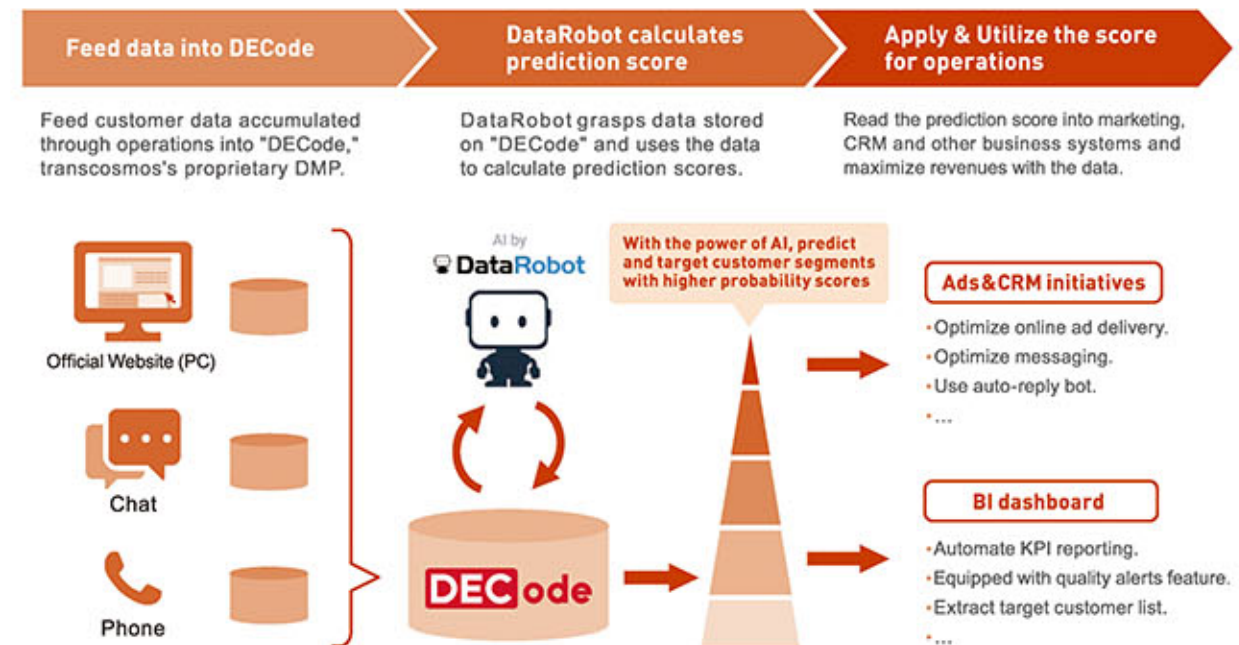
Feed data into DECode

Feed customer data accumulated through operations into "DECode," transcosmos's proprietary DMP.

DataRobot calculates prediction score

DataRobot grasps data stored on "DECode" and uses the data to calculate prediction scores.

Apply & Utilize the score for operations

Read the prediction score into marketing, CRM and other business systems and maximize revenues with the data.

Official Website (PC)

Chat

Phone

AI by
DataRobot

DECode

With the power of AI, predict and target customer segments with higher probability scores

Ads&CRM initiatives

・Optimize online ad delivery.
・Optimize messaging.
・Use auto-reply bot.
・...

BI dashboard

・Automate KPI reporting.
・Equipped with quality alerts feature.
・Extract target customer list.
・...